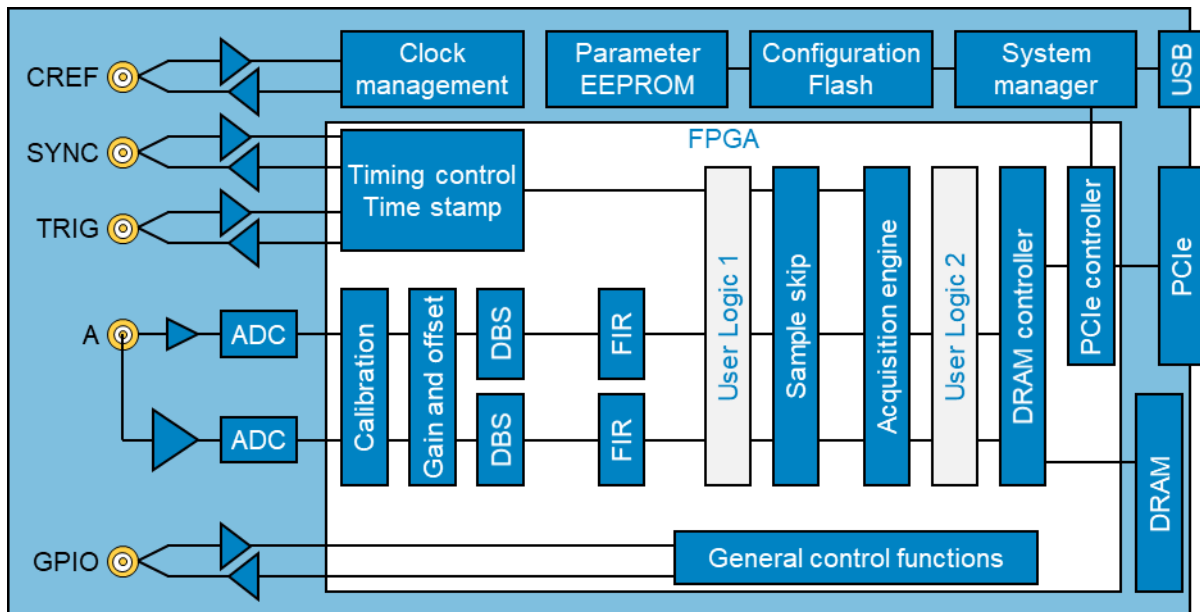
CREF
SYNC
TRIG
A
GPIO

Clock management
Parameter EEPROM
Configuration Flash
System manager
USB

FPGA

Timing control
Time stamp

ADC
ADC

Calibration
Gain and offset
DBS
DBS
FIR
FIR
User Logic 1
Sample skip
Acquisition engine
User Logic 2
DRAM controller
PCIe controller
PCIe
DRAM

General control functions